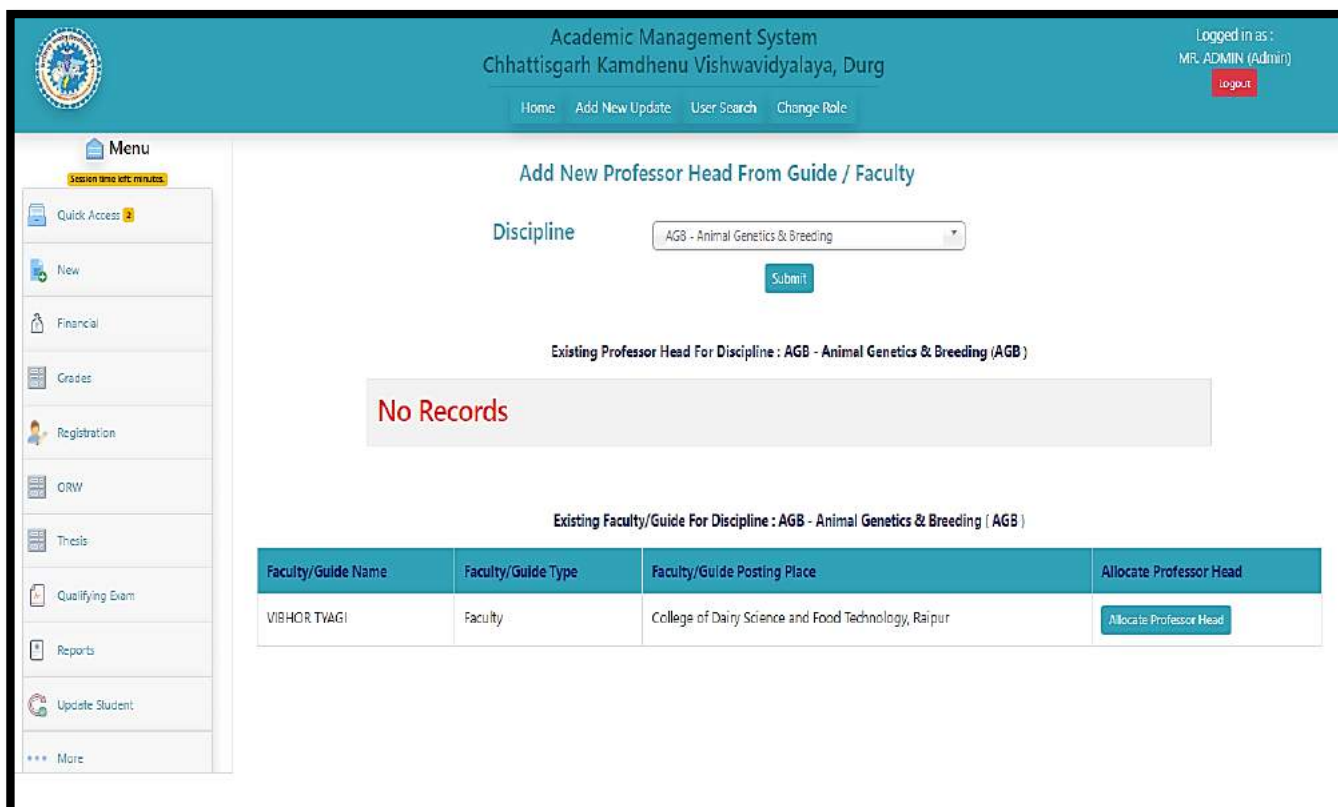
Academic Management System
Chhattisgarh Kamdhenu Vishwavidyalaya, Durg

Home Add New Update User Search Change Role

Logged in as :
MR. ADMIN (Admin)
logout

Menu
Session time left: minutes.

Quick Access 2
New
Financial
Grades
Registration
ORW
Thesis
Qualifying Exam
Reports
Update Student
More

Add New Professor Head From Guide / Faculty

Discipline AGB - Animal Genetics & Breeding

Submit

Existing Professor Head For Discipline : AGB - Animal Genetics & Breeding (AGB )

No Records

Existing Faculty/Guide For Discipline : AGB - Animal Genetics & Breeding ( AGB )

| Faculty/Guide Name | Faculty/Guide Type | Faculty/Guide Posting Place | Allocate Professor Head |
|---|---|---|---|
| VIBHOR TYAGI | Faculty | College of Dairy Science and Food Technology, Raipur | Allocate Professor Head |